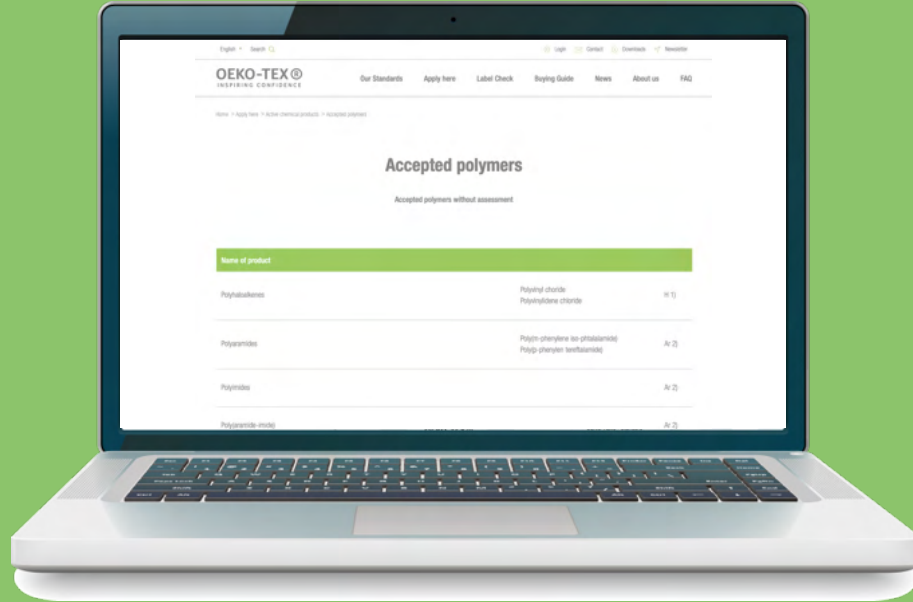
English Search

Login Contact Downloads Newsletter

OEKO-TEX®
INSPIRING CONFIDENCE

Our Standards Apply here Label Check Buying Guide News About us FAQ

Home > Apply here > Active chemical products > Accepted polymers

Accepted polymers

Accepted polymers without assessment

| Name of product | | |
|---|---|---|
| Polyhaloalkenes | Polyvinyl chloride<br>Polyvinylidene chloride | H 1) |
| Polyaramides | Poly(m-phenylene iso-phthalamide)<br>Poly(p-phenylen terefftalamide) | Ar 2) |
| Polyimides | | Ar 2) |
| Poly(aramide-imide) | | Ar 2) |